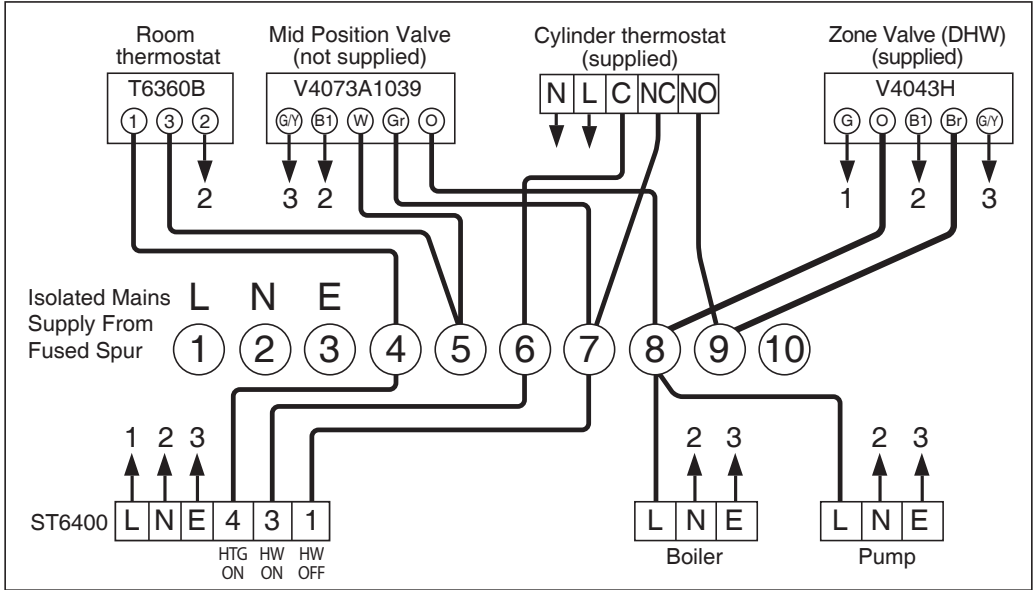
Room thermostat
T6360B
1 3 2
2

Mid Position Valve (not supplied)
V4073A1039
G/Y B1 W Gr O
3 2

Cylinder thermostat (supplied)
N L C NC NO

Zone Valve (DHW) (supplied)
V4043H
G O B1 Br G/Y
1 2 3

Isolated Mains Supply From Fused Spur
L N E
1 2 3 4 5 6 7 8 9 10

1 2 3
ST6400 L N E 4 3 1
HTG ON HW ON HW OFF

2 3
L N E
Boiler

2 3
L N E
Pump